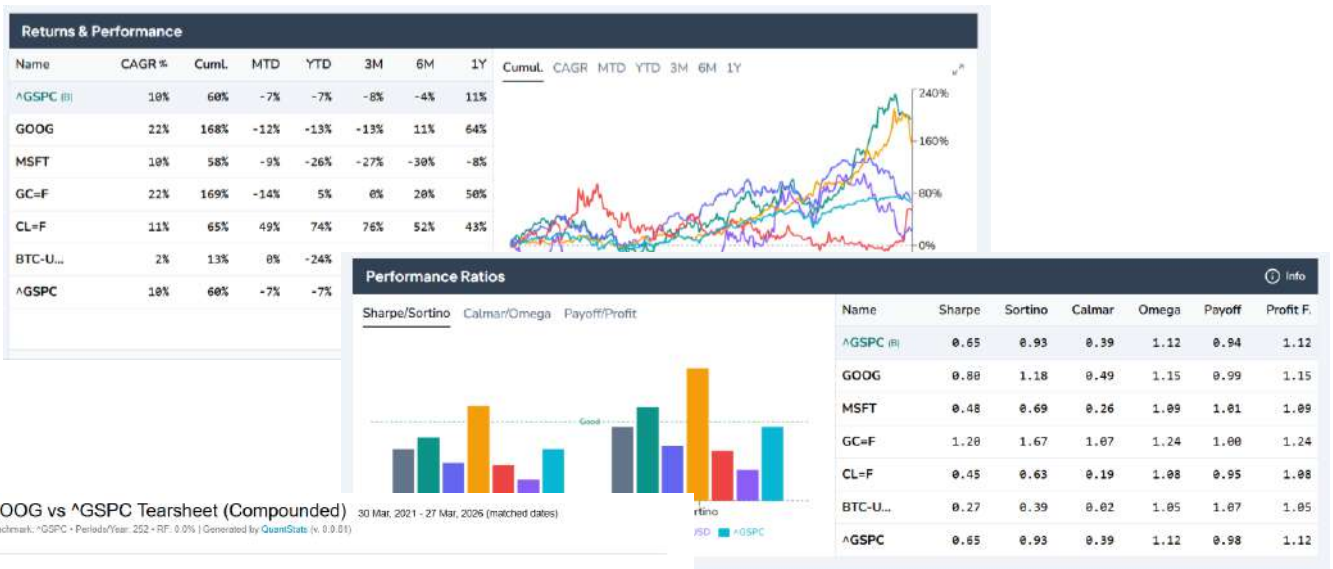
Returns & Performance

| Name | CAGR% | Cuml. | MTD | YTD | 3M | 6M | 1Y |
|---|---|---|---|---|---|---|---|
| ^GSPC (B) | 10% | 60% | -7% | -7% | -8% | -4% | 11% |
| GOOG | 22% | 168% | -12% | -13% | -13% | 11% | 64% |
| MSFT | 10% | 58% | -9% | -26% | -27% | -30% | -8% |
| GC=F | 22% | 169% | -14% | 5% | 0% | 20% | 50% |
| CL=F | 11% | 65% | 49% | 74% | 76% | 52% | 43% |
| BTC-U... | 2% | 13% | 0% | -24% | | | |
| ^GSPC | 10% | 60% | -7% | -7% | | | |

Cumul. CAGR MTD YTD 3M 6M 1Y

240%
160%
80%
0%

Performance Ratios

Info

Sharpe/Sortino Calmar/Omega Payoff/Profit

Good

| Name | Sharpe | Sortino | Calmar | Omega | Payoff | Profit F. |
|---|---|---|---|---|---|---|
| ^GSPC (B) | 0.65 | 0.93 | 0.39 | 1.12 | 0.94 | 1.12 |
| GOOG | 0.80 | 1.18 | 0.49 | 1.15 | 0.99 | 1.15 |
| MSFT | 0.48 | 0.69 | 0.26 | 1.09 | 1.01 | 1.09 |
| GC=F | 1.20 | 1.67 | 1.07 | 1.24 | 1.00 | 1.24 |
| CL=F | 0.45 | 0.63 | 0.19 | 1.08 | 0.95 | 1.08 |
| BTC-U... | 0.27 | 0.39 | 0.02 | 1.05 | 1.07 | 1.05 |
| ^GSPC | 0.65 | 0.93 | 0.39 | 1.12 | 0.98 | 1.12 |

ortino

USD ^GSPC

OOG vs ^GSPC Tearsheet (Compounded) 30 Mar, 2021 - 27 Mar, 2026 (matched dates)

chmark: ^GSPC • Periods/Year: 252 • RF: 0.0% | Generated by QuantStats (v. 0.0.81)